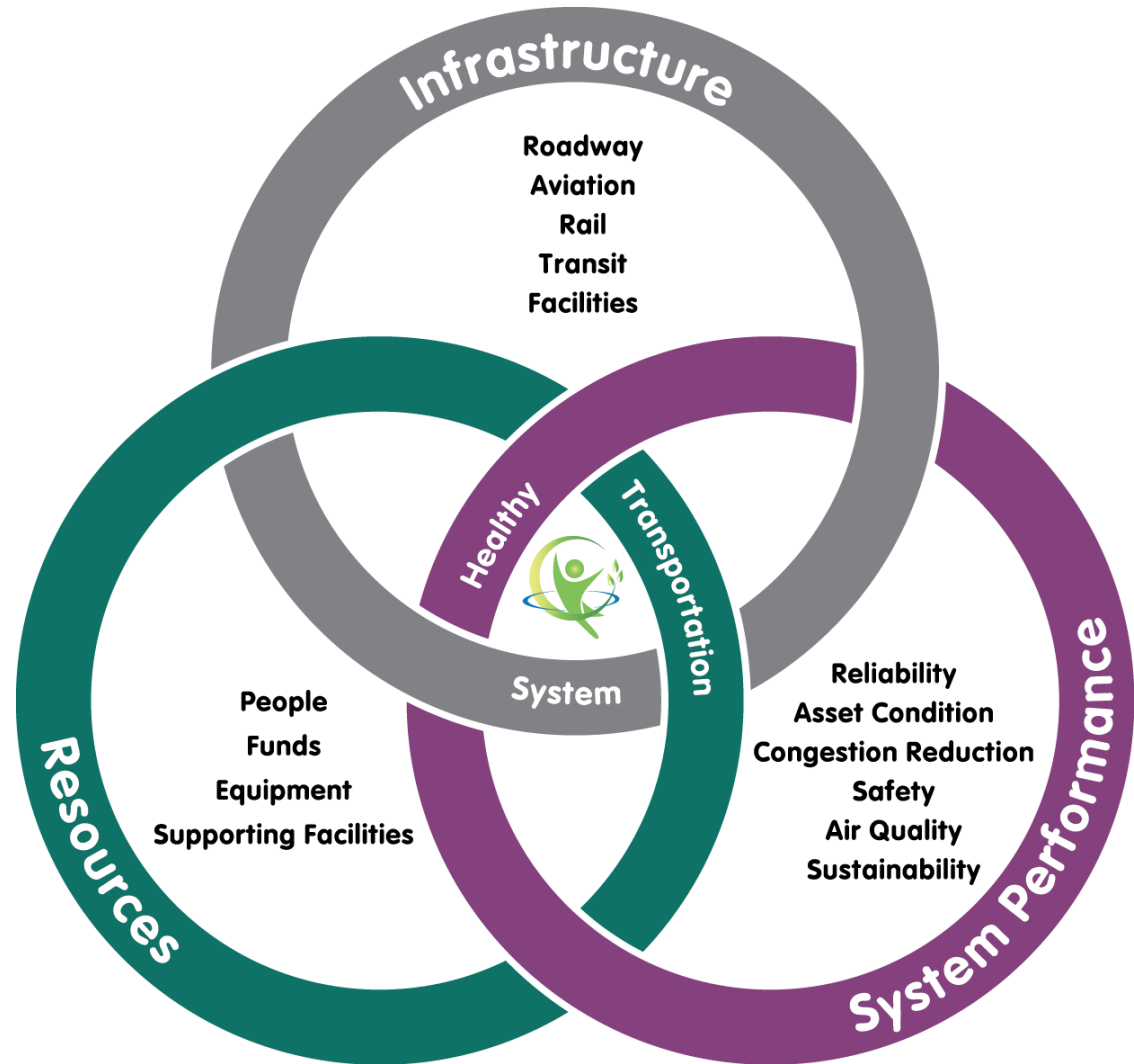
Infrastructure

Roadway
Aviation
Rail
Transit
Facilities

Healthy Transportation System

Resources

People
Funds
Equipment
Supporting Facilities

System Performance

Reliability
Asset Condition
Congestion Reduction
Safety
Air Quality
Sustainability